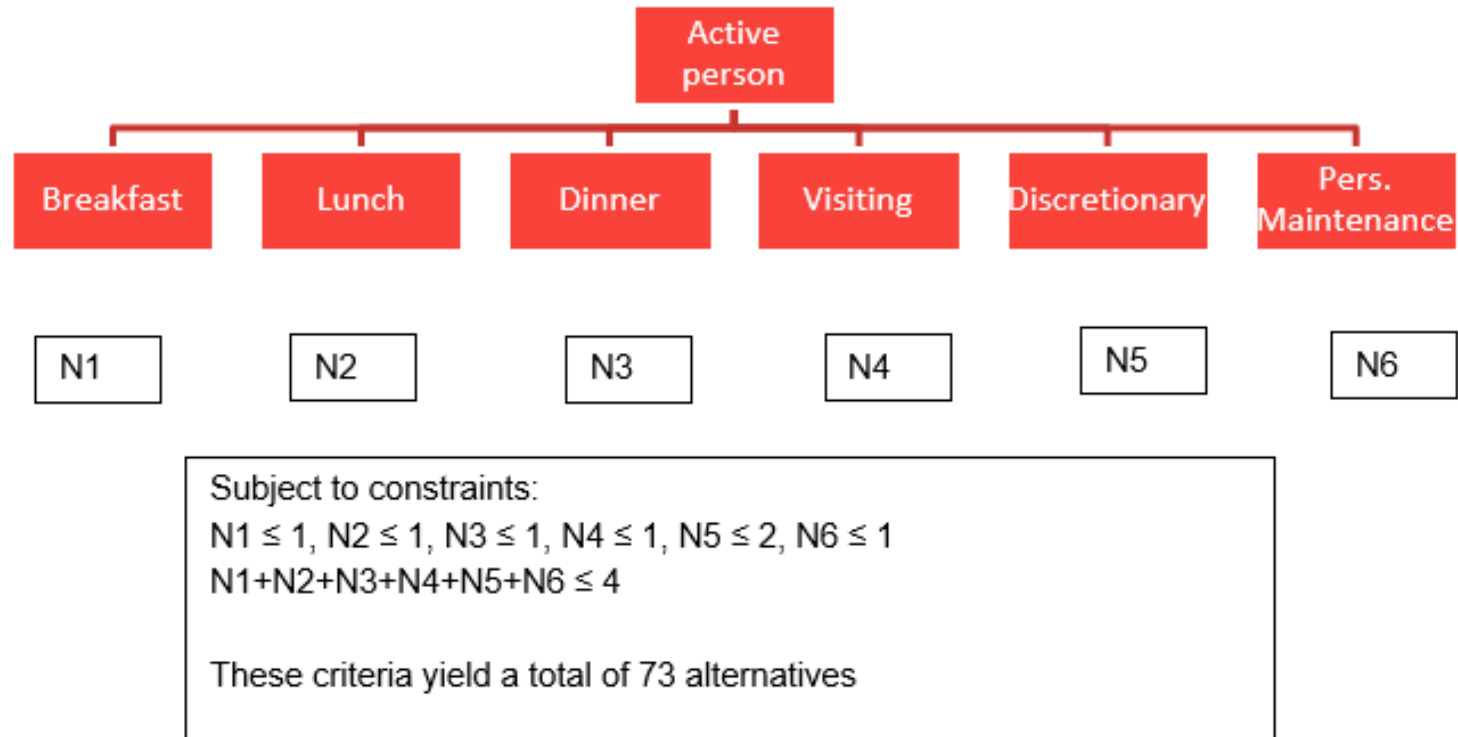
Active person

Breakfast

Lunch

Dinner

Visiting

Discretionary

Pers. Maintenance

N1

N2

N3

N4

N5

N6

Subject to constraints:
$N1 \leq 1$, $N2 \leq 1$, $N3 \leq 1$, $N4 \leq 1$, $N5 \leq 2$, $N6 \leq 1$
$N1+N2+N3+N4+N5+N6 \leq 4$

These criteria yield a total of 73 alternatives